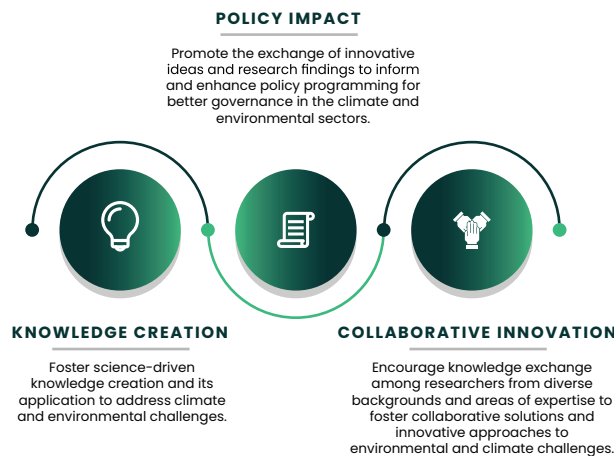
POLICY IMPACT

Promote the exchange of innovative ideas and research findings to inform and enhance policy programming for better governance in the climate and environmental sectors.

KNOWLEDGE CREATION

Foster science-driven knowledge creation and its application to address climate and environmental challenges.

COLLABORATIVE INNOVATION

Encourage knowledge exchange among researchers from diverse backgrounds and areas of expertise to foster collaborative solutions and innovative approaches to environmental and climate challenges.